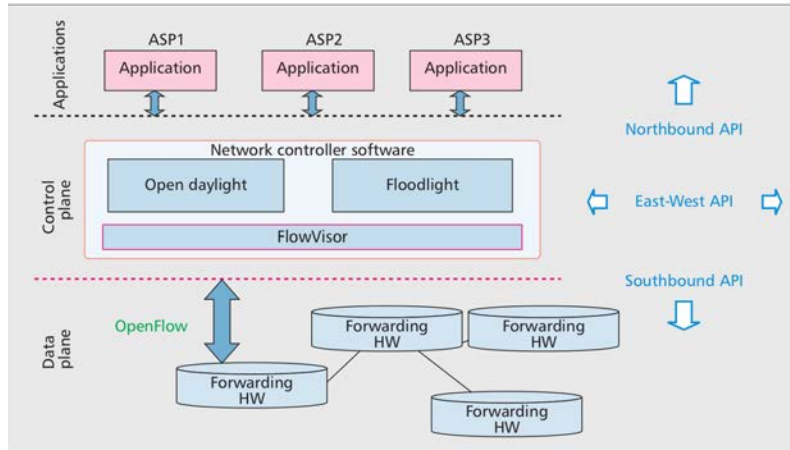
Applications

ASP1
Application

ASP2
Application

ASP3
Application

Northbound API

Control plane

Network controller software

Open daylight

Floodlight

FlowVisor

East-West API

Southbound API

Data plane

OpenFlow

Forwarding HW

Forwarding HW

Forwarding HW

Forwarding HW